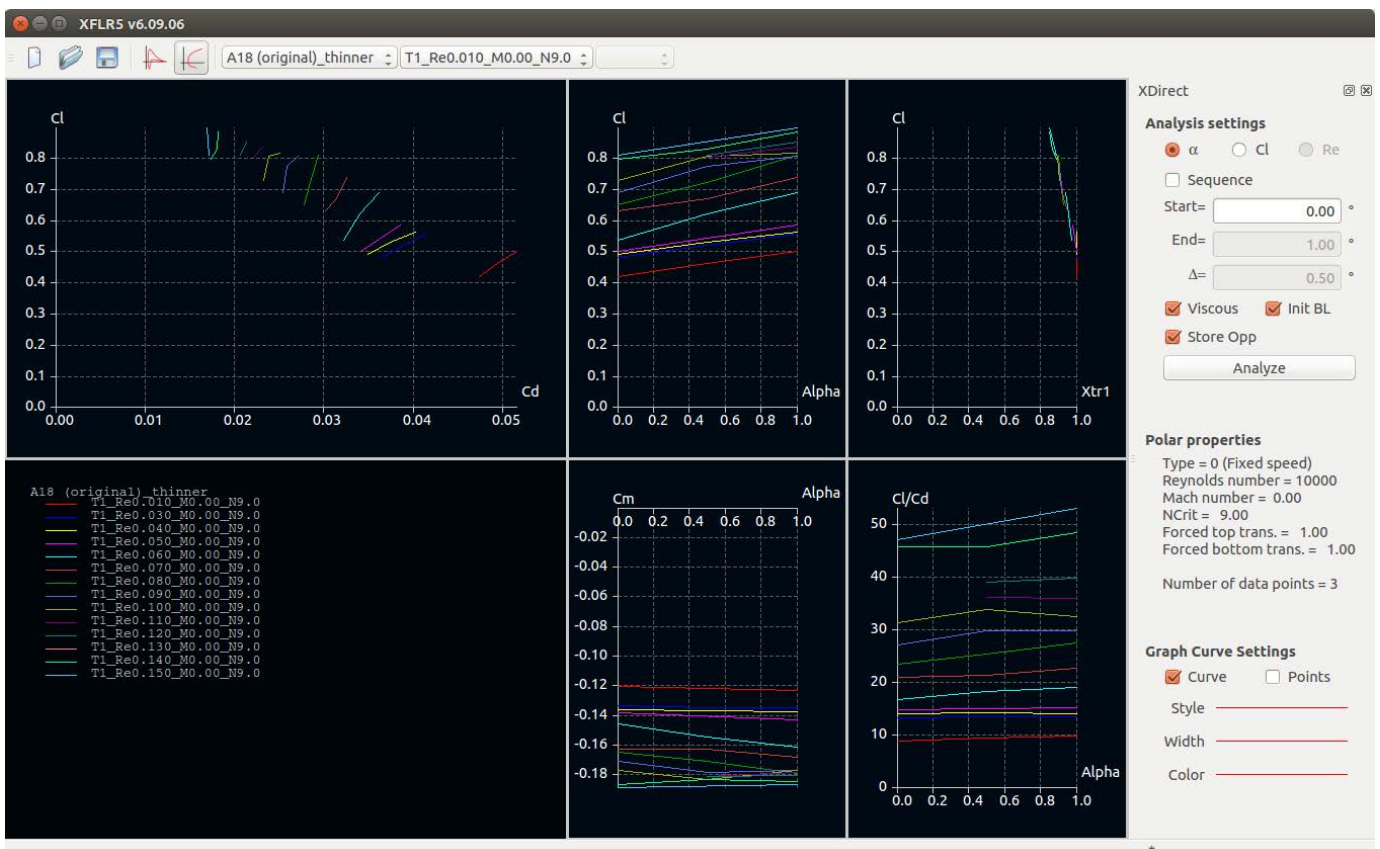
XFLR5 v6.09.06

A18 (original)_thinner T1_Re0.010_M0.00_N9.0

Cl
0.8
0.7
0.6
0.5
0.4
0.3
0.2
0.1
0.0
0.00 0.01 0.02 0.03 0.04 0.05
Cd

Cl
0.8
0.7
0.6
0.5
0.4
0.3
0.2
0.1
0.0
0.0 0.2 0.4 0.6 0.8 1.0
Alpha

Cl
0.8
0.7
0.6
0.5
0.4
0.3
0.2
0.1
0.0
0.0 0.2 0.4 0.6 0.8 1.0
Xtr1

A18 (original)_thinner
T1_Re0.010_M0.00_N9.0
T1_Re0.030_M0.00_N9.0
T1_Re0.040_M0.00_N9.0
T1_Re0.050_M0.00_N9.0
T1_Re0.060_M0.00_N9.0
T1_Re0.070_M0.00_N9.0
T1_Re0.080_M0.00_N9.0
T1_Re0.090_M0.00_N9.0
T1_Re0.100_M0.00_N9.0
T1_Re0.110_M0.00_N9.0
T1_Re0.120_M0.00_N9.0
T1_Re0.130_M0.00_N9.0
T1_Re0.140_M0.00_N9.0
T1_Re0.150_M0.00_N9.0

Cm
Alpha
0.0 0.2 0.4 0.6 0.8 1.0
-0.02
-0.04
-0.06
-0.08
-0.10
-0.12
-0.14
-0.16
-0.18

Cl/Cd
50
40
30
20
10
0
0.0 0.2 0.4 0.6 0.8 1.0
Alpha

XDirect

Analysis settings
α Cl Re
Sequence
Start= 0.00 °
End= 1.00 °
Δ= 0.50 °
Viscous Init BL
Store Opp
Analyze

Polar properties
Type = 0 (Fixed speed)
Reynolds number = 10000
Mach number = 0.00
NCrit = 9.00
Forced top trans. = 1.00
Forced bottom trans. = 1.00

Number of data points = 3

Graph Curve Settings
Curve Points
Style
Width
Color